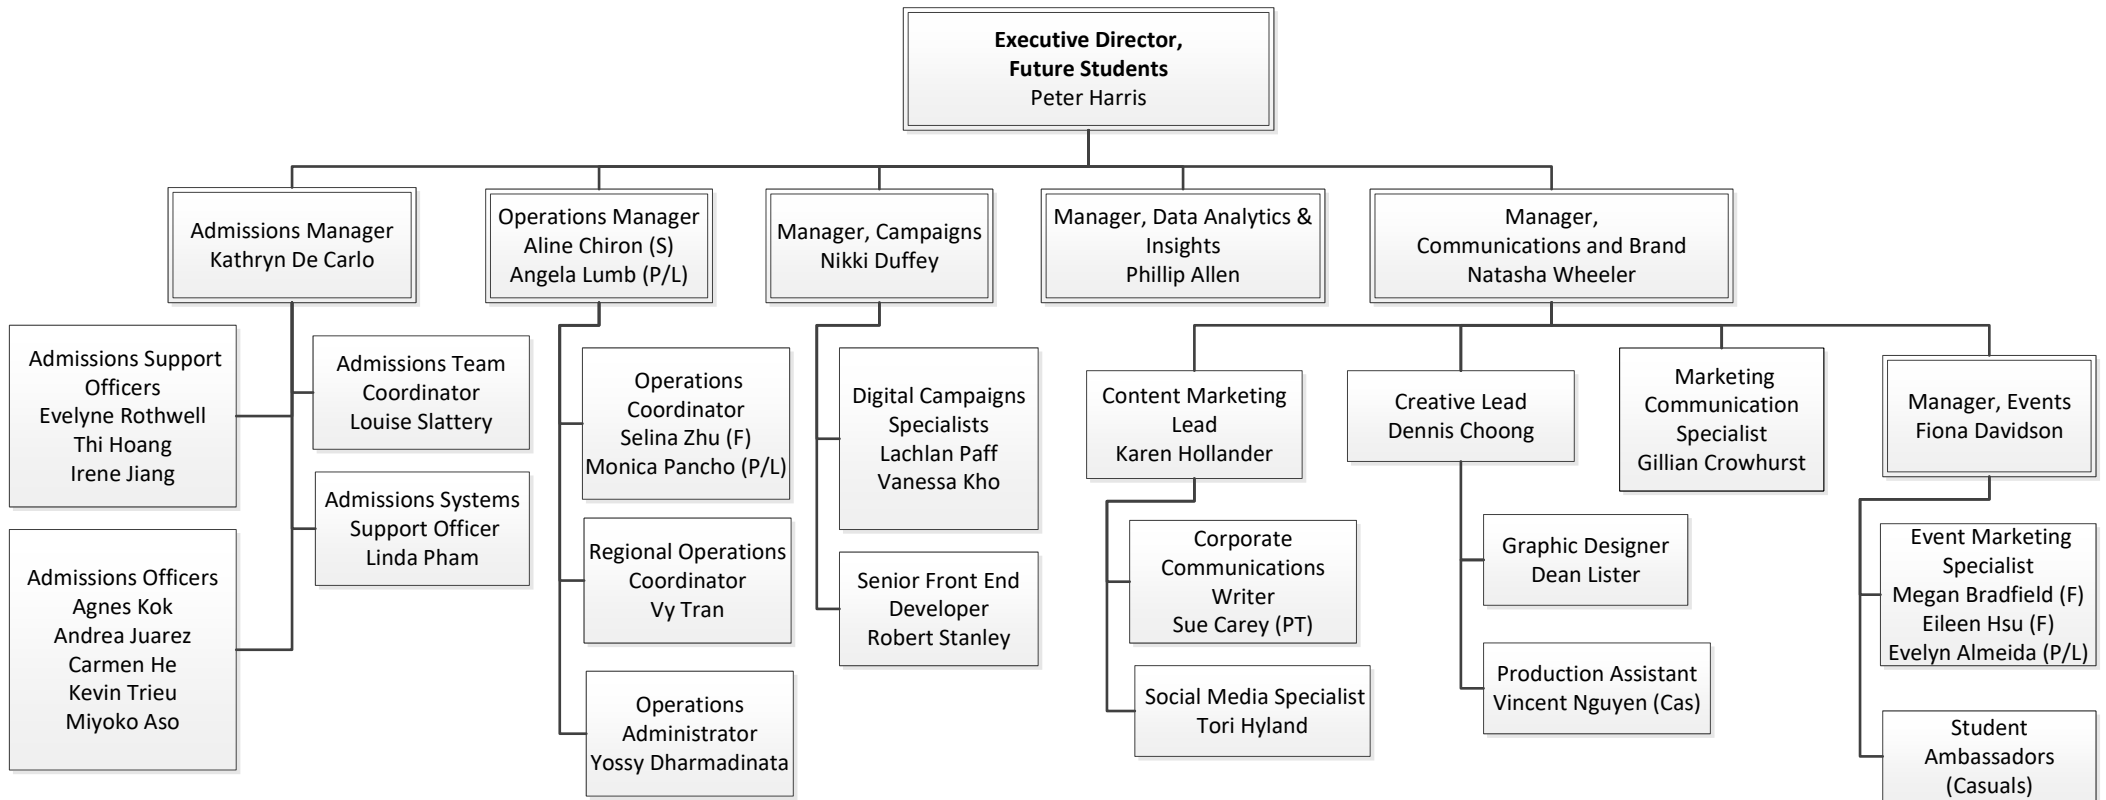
**Executive Director, Future Students**
Peter Harris

Admissions Manager
Kathryn De Carlo

Admissions Support Officers
Evelyne Rothwell
Thi Hoang
Irene Jiang

Admissions Officers
Agnes Kok
Andrea Juarez
Carmen He
Kevin Trieu
Miyoko Aso

Admissions Team Coordinator
Louise Slattery

Admissions Systems Support Officer
Linda Pham

Operations Manager
Aline Chiron (S)
Angela Lumb (P/L)

Operations Coordinator
Selina Zhu (F)
Monica Pancho (P/L)

Regional Operations Coordinator
Vy Tran

Operations Administrator
Yossy Dharmadinata

Manager, Campaigns
Nikki Duffey

Digital Campaigns Specialists
Lachlan Paff
Vanessa Kho

Senior Front End Developer
Robert Stanley

Manager, Data Analytics & Insights
Phillip Allen

Manager, Communications and Brand
Natasha Wheeler

Content Marketing Lead
Karen Hollander

Corporate Communications Writer
Sue Carey (PT)

Social Media Specialist
Tori Hyland

Creative Lead
Dennis Choong

Graphic Designer
Dean Lister

Production Assistant
Vincent Nguyen (Cas)

Marketing Communication Specialist
Gillian Crowhurst

Manager, Events
Fiona Davidson

Event Marketing Specialist
Megan Bradfield (F)
Eileen Hsu (F)
Evelyn Almeida (P/L)

Student Ambassadors
(Casuals)